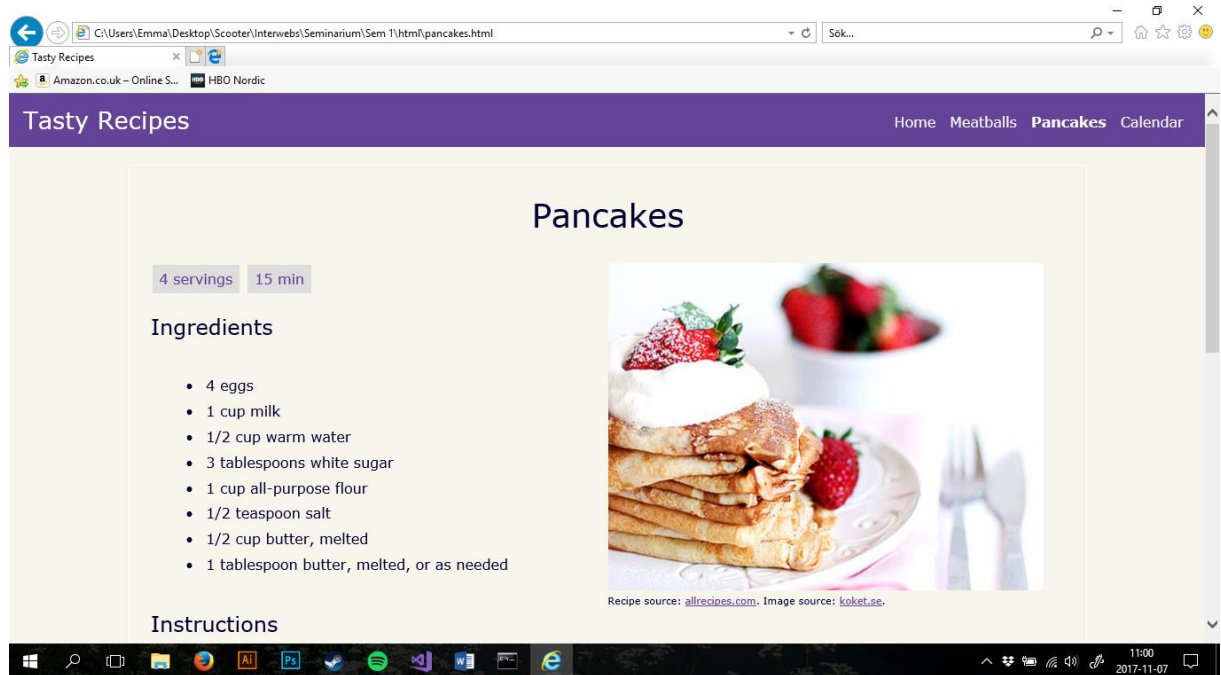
C:\Users\Emma\Desktop\Scooter\Interwebs\Seminarium\Sem 1\html\pancakes.html
Sök...
Tasty Recipes
Amazon.co.uk – Online S...
HBO Nordic

Tasty Recipes
Home Meatballs Pancakes Calendar

Pancakes

4 servings 15 min

Ingredients

- 4 eggs
- 1 cup milk
- 1/2 cup warm water
- 3 tablespoons white sugar
- 1 cup all-purpose flour
- 1/2 teaspoon salt
- 1/2 cup butter, melted
- 1 tablespoon butter, melted, or as needed

Recipe source: allrecipes.com. Image source: koket.se.

Instructions

11:00
2017-11-07